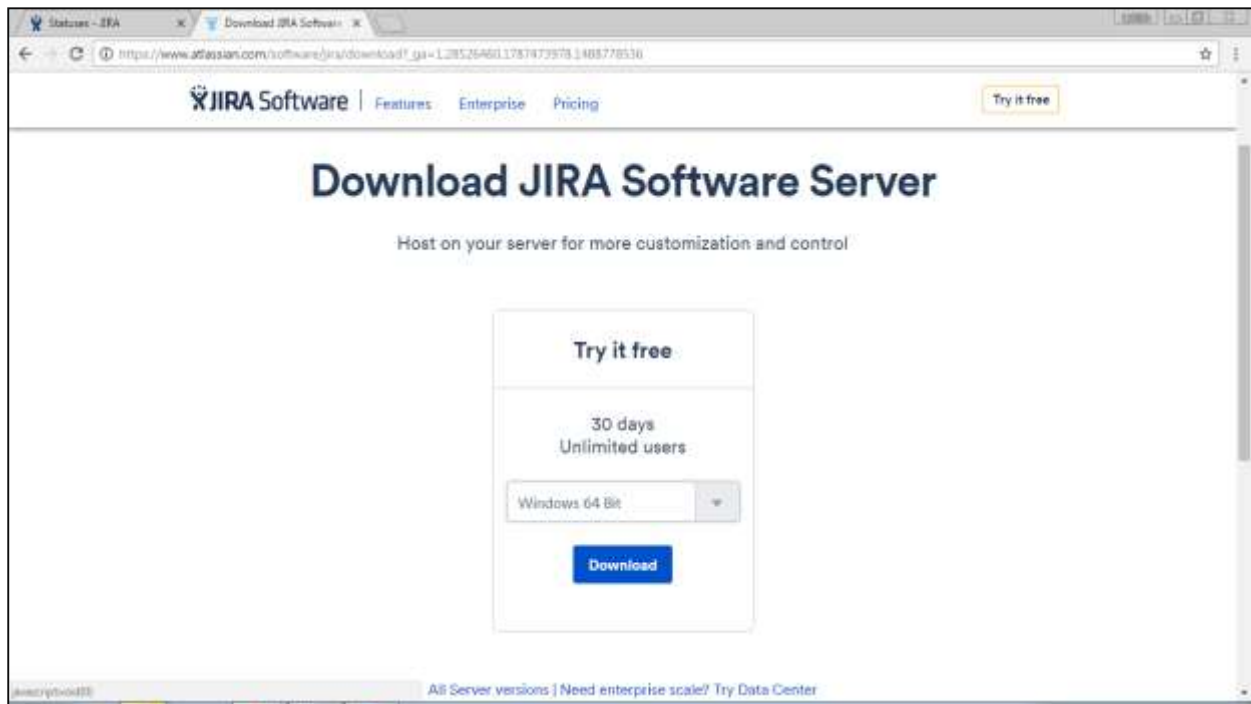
Statuses - JIRA
Download JIRA Software
https://www.atlassian.com/software/jira/download?_ga=1.28526460.1787473978.1488778536

JIRA Software | Features Enterprise Pricing
Try it free

Download JIRA Software Server

Host on your server for more customization and control

Try it free

30 days
Unlimited users

Windows 64 Bit

Download

javascript:void(0)
All Server versions | Need enterprise scale? Try Data Center